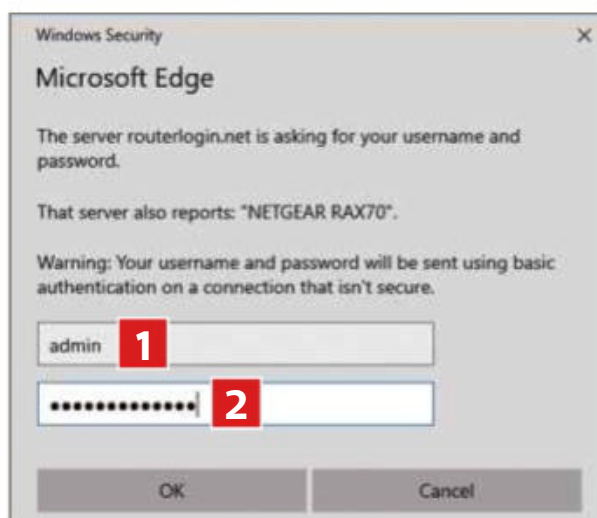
Windows Security

Microsoft Edge

The server routerlogin.net is asking for your username and password.

That server also reports: "NETGEAR RAX70".

Warning: Your username and password will be sent using basic authentication on a connection that isn't secure.

admin

1

••••••••••••••

2

OK

Cancel